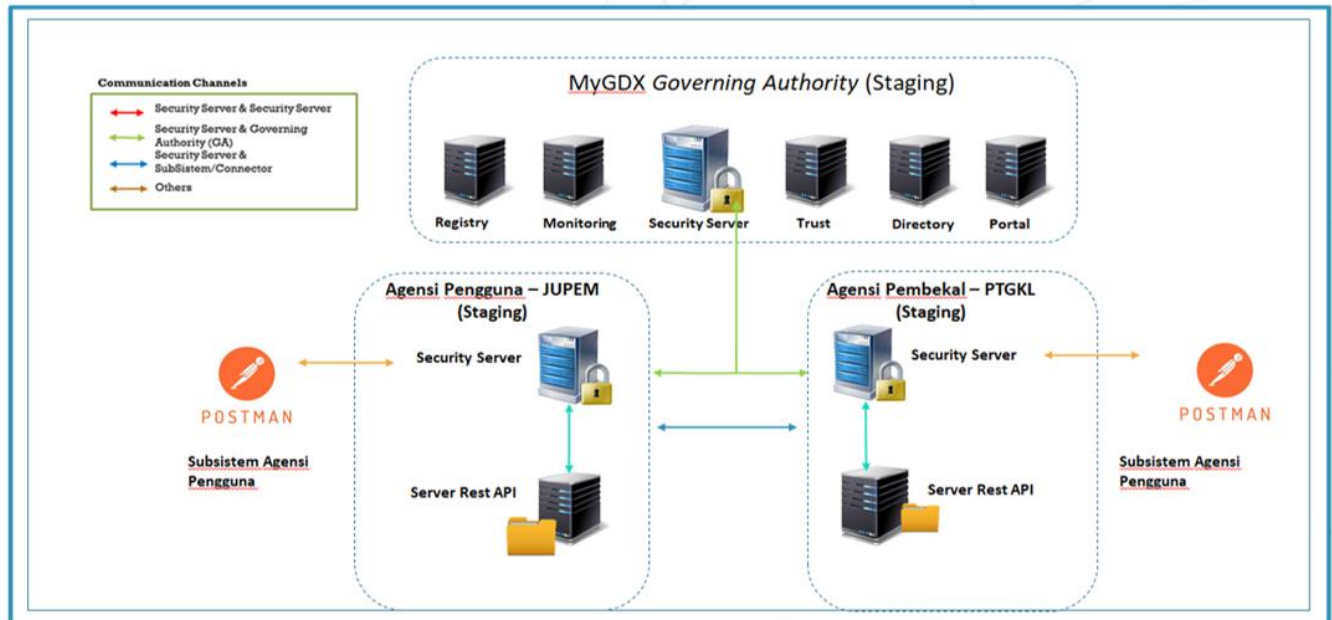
Communication Channels
Security Server & Security Server
Security Server & Governing Authority (GA)
Security Server & SubSistem/Connector
Others

MyGDX *Governing Authority* (Staging)

Registry
Monitoring
Security Server
Trust
Directory
Portal

Agensi Pengguna – JUPEM (Staging)

Security Server

Server Rest API

Agensi Pembekal – PTGKL (Staging)

Security Server

Server Rest API

POSTMAN

Subsistem Agensi Pengguna

POSTMAN

Subsistem Agensi Pengguna